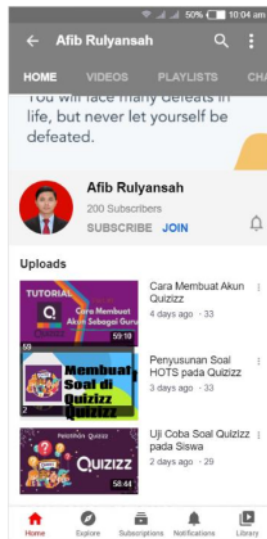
50% 10:04 am

Afib Rulyansah

HOME VIDEOS PLAYLISTS CHA

You will face many defeats in life, but never let yourself be defeated.

Afib Rulyansah
200 Subscribers
SUBSCRIBE JOIN

Uploads

TUTORIAL
Cara Membuat Akun Quizizz Sebagai Guru
59:18
Cara Membuat Akun Quizizz
4 days ago · 33

Membuat Soal di Quizizz
Penyusunan Soal HOTS pada Quizizz
3 days ago · 33

Pelatihan Quizizz
Quizizz
56:44
Uji Coba Soal Quizizz pada Siswa
2 days ago · 29

Home Explore Subscriptions Notifications Library